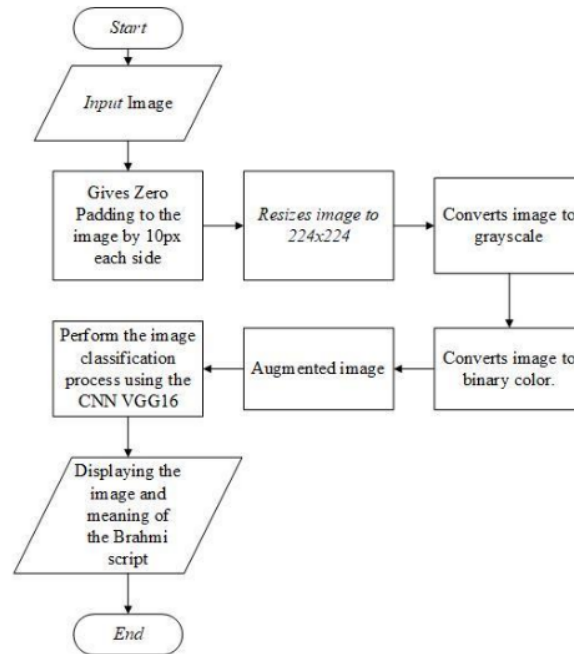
Start

Input Image

Gives Zero Padding to the image by 10px each side

Resizes image to 224x224

Converts image to grayscale

Converts image to binary color.

Augmented image

Perform the image classification process using the CNN VGG16

Displaying the image and meaning of the Brahmi script

End